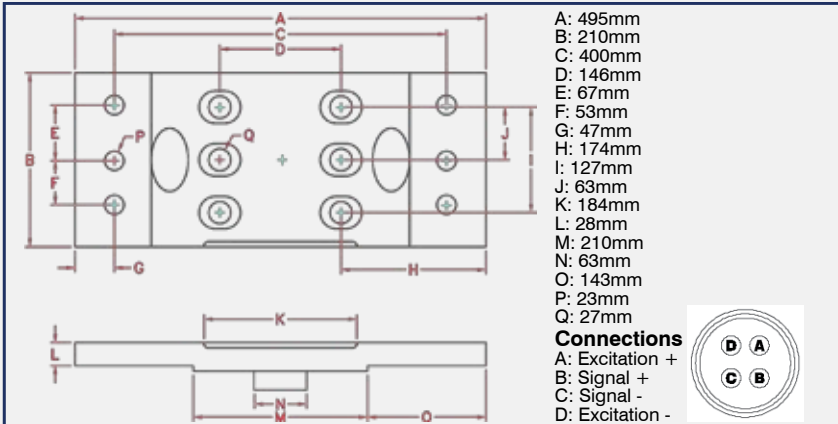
A
C
D
B
E
P
Q
J
I
F
G
H
K
L
N
M
O

A: 495mm
B: 210mm
C: 400mm
D: 146mm
E: 67mm
F: 53mm
G: 47mm
H: 174mm
I: 127mm
J: 63mm
K: 184mm
L: 28mm
M: 210mm
N: 63mm
O: 143mm
P: 23mm
Q: 27mm

Connections
A: Excitation +
B: Signal +
C: Signal -
D: Excitation -

D A
C B